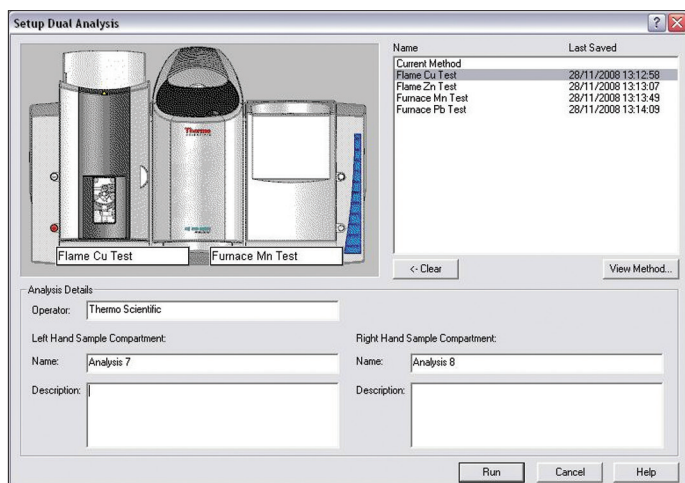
Setup Dual Analysis

Thermo

Flame Cu Test

Furnace Mn Test

| Name | Last Saved |
|---|---|
| Current Method | |
| Flame Cu Test | 28/11/2008 13:12:58 |
| Flame Zn Test | 28/11/2008 13:13:07 |
| Furnace Mn Test | 28/11/2008 13:13:49 |
| Furnace Pb Test | 28/11/2008 13:14:09 |

<- Clear

View Method...

Analysis Details

Operator: Thermo Scientific

Left Hand Sample Compartment:

Name: Analysis 7

Description:

Right Hand Sample Compartment:

Name: Analysis 8

Description:

Run

Cancel

Help